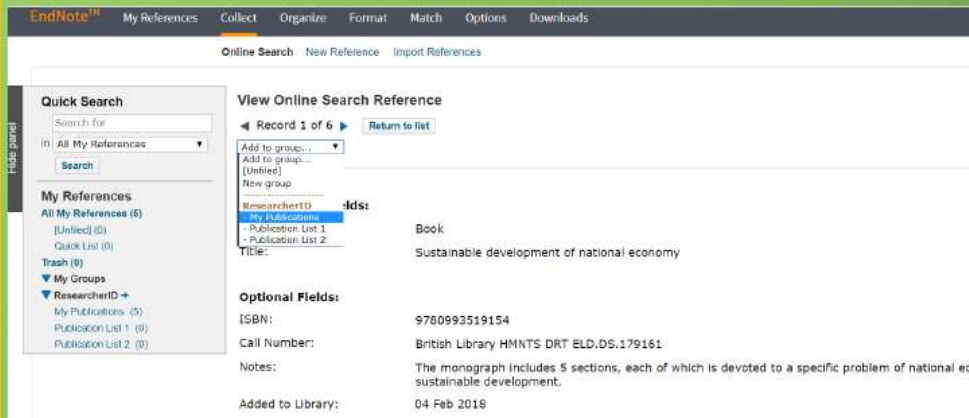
EndNote™ My References Collect Organize Format Match Options Downloads

Online Search New Reference Import References

Hide panel

Quick Search

Search for

in All My References

Search

My References

All My References (5)

[Unfiled] (0)

Quick List (0)

Trash (0)

▼ My Groups

▼ ResearcherID

My Publications (5)

Publication List 1 (0)

Publication List 2 (0)

View Online Search Reference

◀ Record 1 of 6 ▶ Return to list

Add to group...

Add to group...

[Unfiled]

New group

ResearcherID

- My Publications

- Publication List 1

- Publication List 2

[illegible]elds:

Book

Title: Sustainable development of national economy

Optional Fields:

ISBN: 9780993519154

Call Number: British Library HMNTS DRT ELD.DS.179161

Notes: The monograph includes 5 sections, each of which is devoted to a specific problem of national e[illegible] sustainable development.

Added to Library: 04 Feb 2018